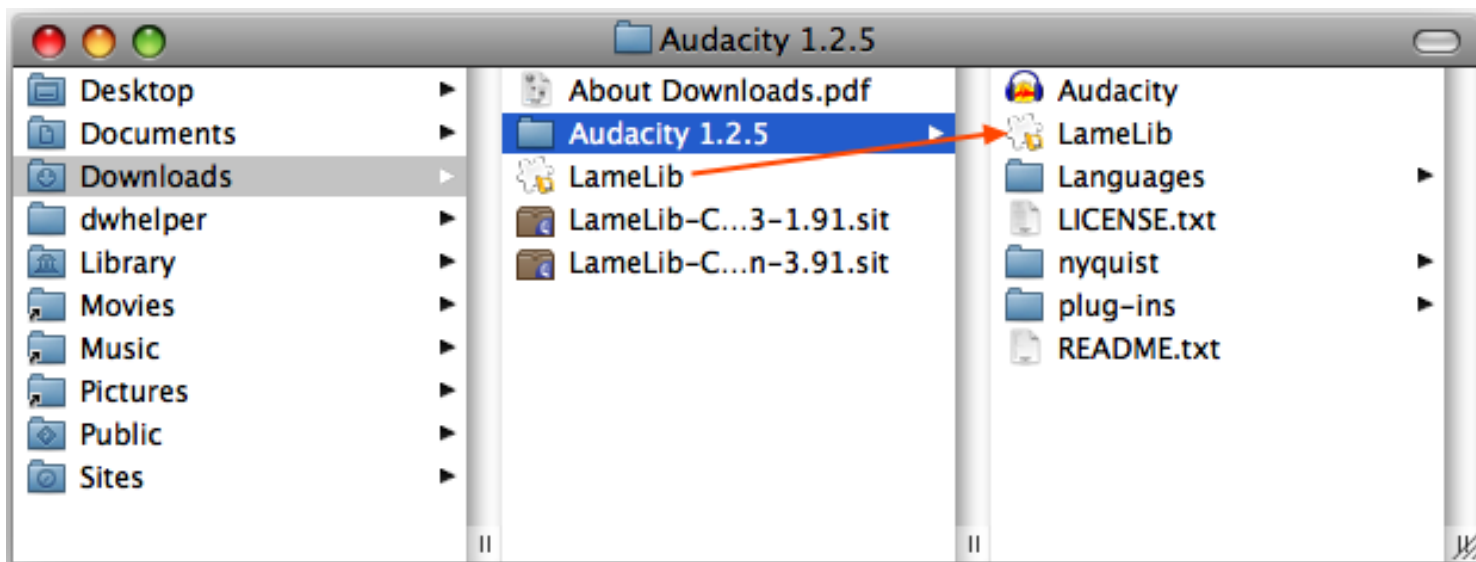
Audacity 1.2.5

Desktop
Documents
Downloads
dwhelper
Library
Movies
Music
Pictures
Public
Sites

About Downloads.pdf
Audacity 1.2.5
LameLib
LameLib-C...3-1.91.sit
LameLib-C...n-3.91.sit

Audacity
LameLib
Languages
LICENSE.txt
nyquist
plug-ins
README.txt